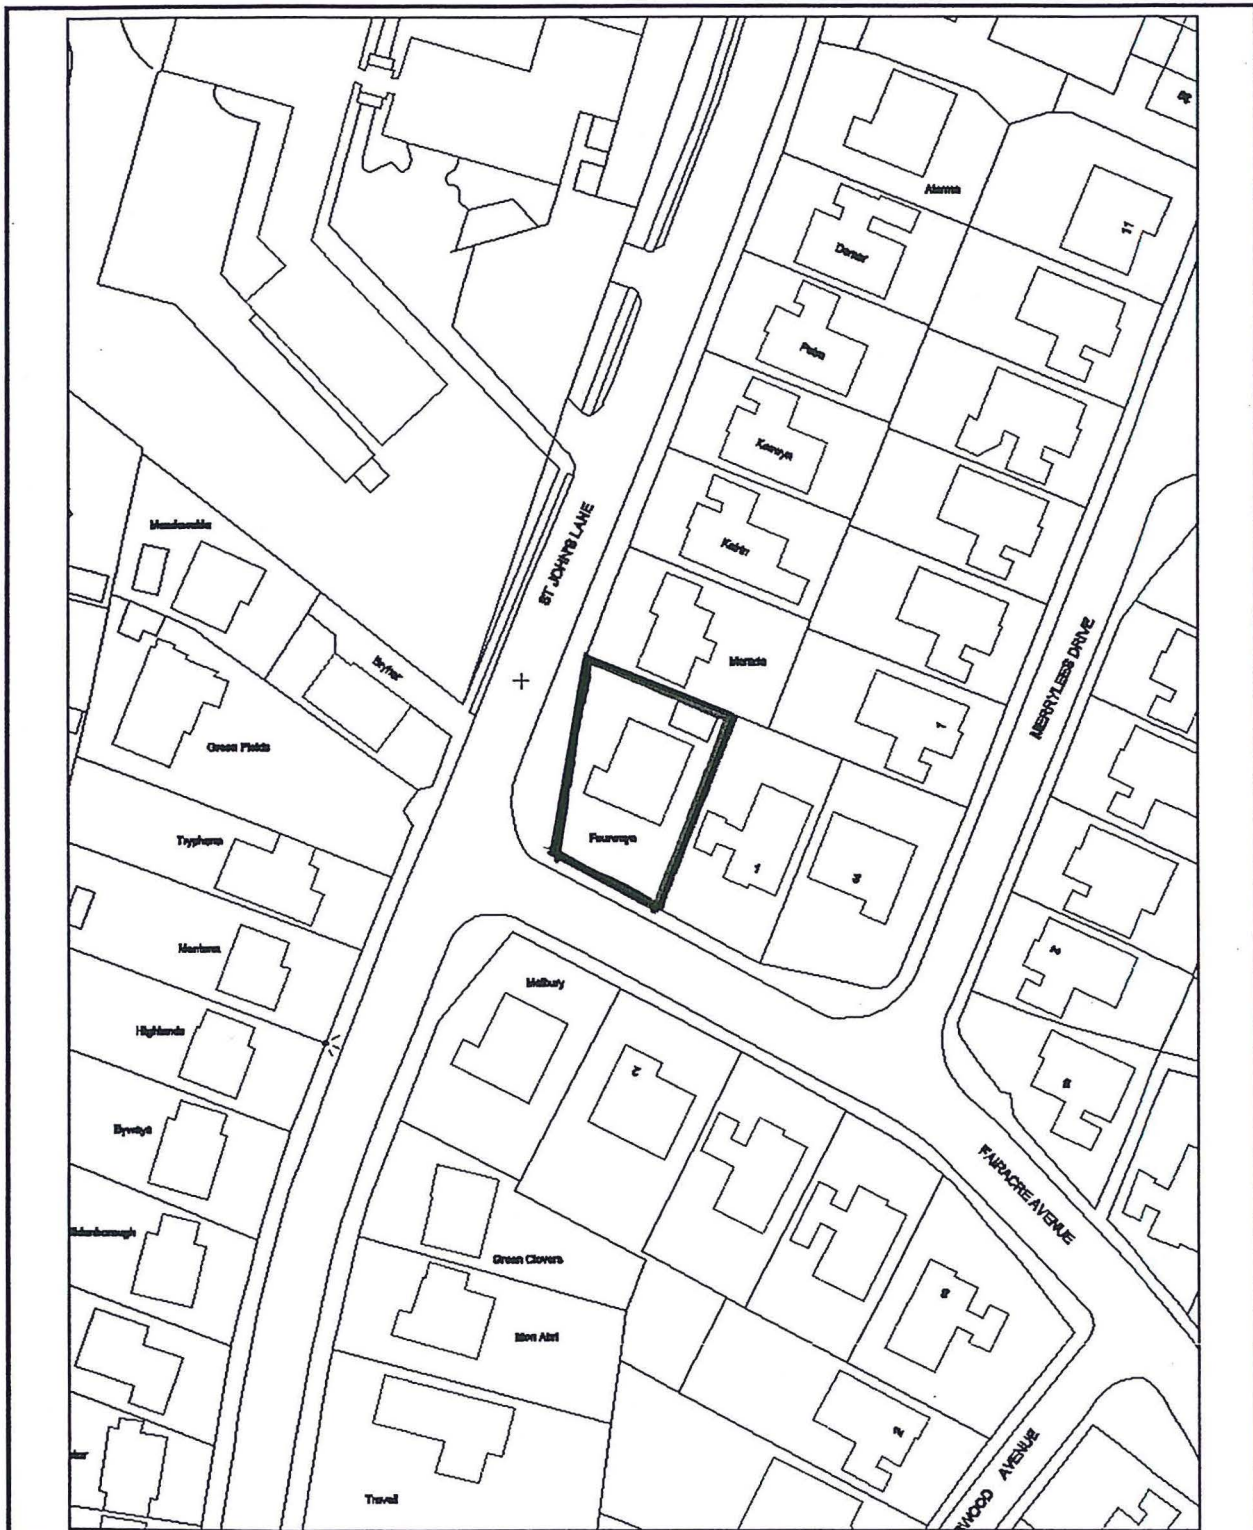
Alanna

11

Danar

Petra

Kenaya

Kelrin

Meadowside

ST JOHN'S LANE

Byfar

Merada

MERRYLEES DRIVE

1

Green Fields

Fourways

1

3

Tryphena

2

Mentone

Melbury

Highlands

2

Byways

FAIRACRE AVENUE

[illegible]borough

Green Clovers

8

Mon Abri

2

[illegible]WOOD AVENUE

Travail